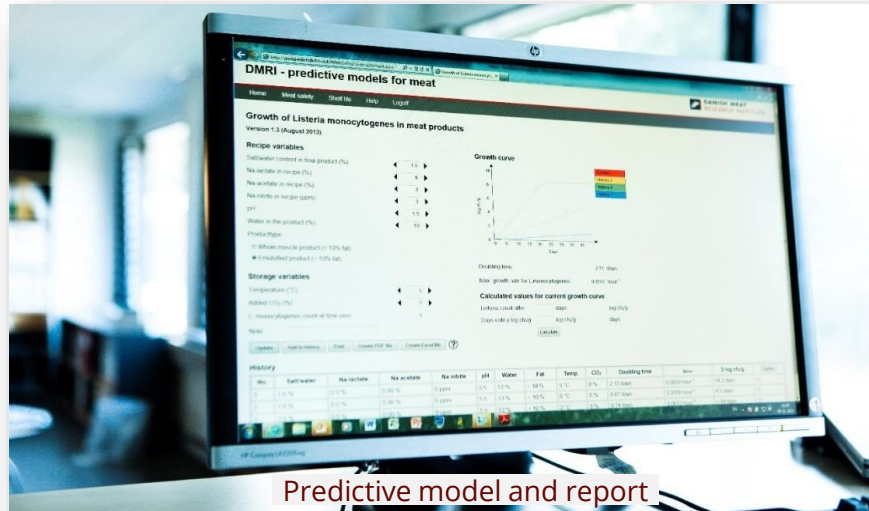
DMRI - predictive models for meat

Home Meat safety Shelf life Help Logoff

Danish meat

Growth of Listeria monocytogenes in meat products

Version 1.3 (August 2013)

Recipe variables

Salt/water content in final product (%)

Na-lactate in recipe (%)

Na-acetate in recipe (%)

Na-nitrite in recipe (ppm)

pH

Water in the product (%)

Product type

Whole muscle product (< 10% fat)

Emulsified product (> 10% fat)

Storage variables

Temperature (°C)

Added $CO_2$ (%)

L. monocytogenes count at time zero

Note

Update Add to history Print Create PDF file Create Excel file

Growth curve

Days

Doubling time

Max. growth rate for L.monocytogenes

Calculated values for current growth curve

Listeria count after days log cfu/g

Days until y log cfu/g log cfu/g days

Calculate

History

| No. | Salt/water | Na-lactate | Na-acetate | Na-nitrite | pH | Water | Fat | Temp. | $CO_2$ | Doubling time | | 3 log cfu/g | |
|---|---|---|---|---|---|---|---|---|---|---|---|---|---|
| 1 | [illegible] | 0.0 % | 0.00 % | 0 ppm | 5.5 | 53 % | > 10 % | 5 °C | 0 % | 2.17 days | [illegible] | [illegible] | |
| 2 | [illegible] | 0.0 % | 0.00 % | 0 ppm | 5.5 | 53 % | > 10 % | 8 °C | 0 % | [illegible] | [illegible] | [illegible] | |

hp Compaq LA2205wg

Predictive model and report